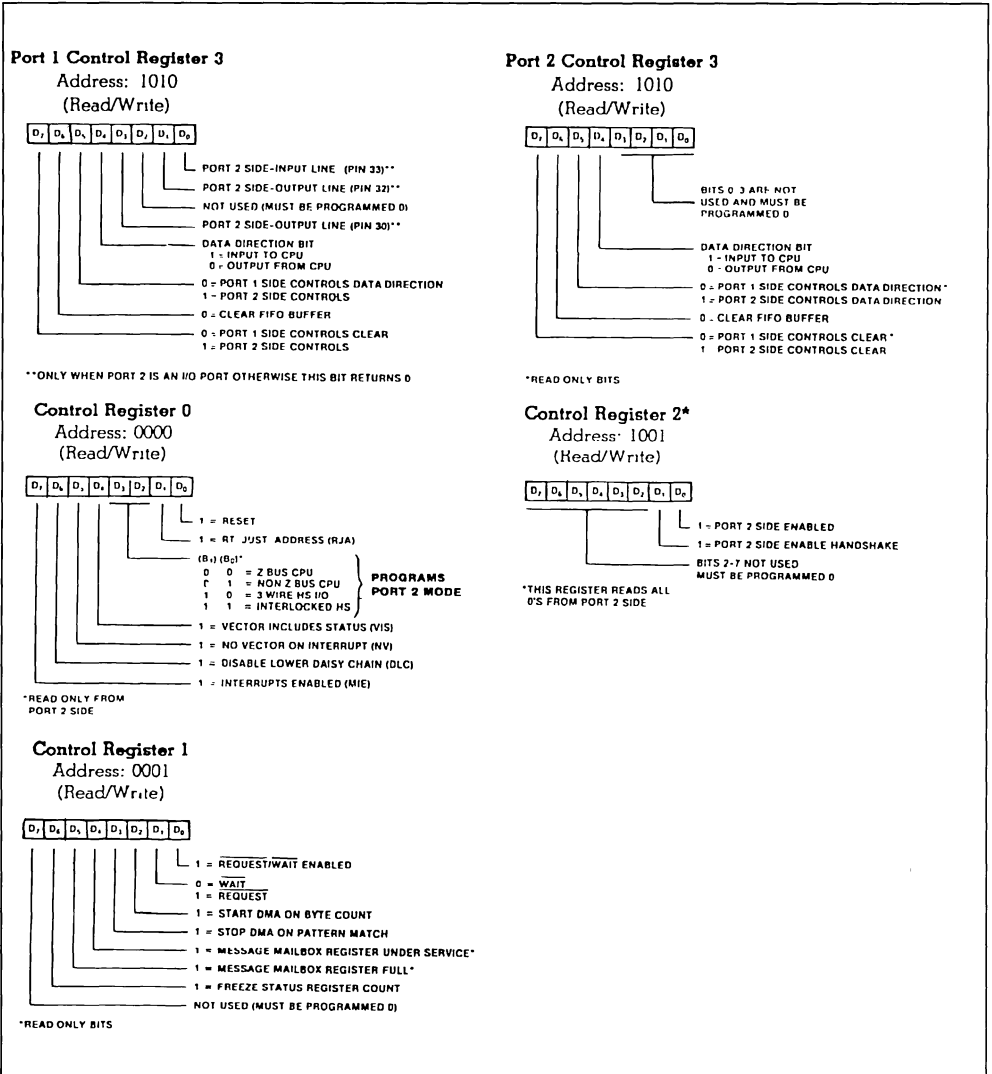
Port 1 Control Register 3
Address: 1010
(Read/Write)

$D_7$ $D_6$ $D_5$ $D_4$ $D_3$ $D_2$ $D_1$ $D_0$

PORT 2 SIDE-INPUT LINE (PIN 33)**
PORT 2 SIDE-OUTPUT LINE (PIN 32)**
NOT USED (MUST BE PROGRAMMED 0)
PORT 2 SIDE-OUTPUT LINE (PIN 30)**
DATA DIRECTION BIT
1 = INPUT TO CPU
0 = OUTPUT FROM CPU
0 = PORT 1 SIDE CONTROLS DATA DIRECTION
1 - PORT 2 SIDE CONTROLS
0 = CLEAR FIFO BUFFER
0 = PORT 1 SIDE CONTROLS CLEAR
1 = PORT 2 SIDE CONTROLS

**ONLY WHEN PORT 2 IS AN I/O PORT OTHERWISE THIS BIT RETURNS 0

Control Register 0
Address: 0000
(Read/Write)

$D_7$ $D_6$ $D_5$ $D_4$ $D_3$ $D_2$ $D_1$ $D_0$

1 = RESET
1 = RT JUST ADDRESS (RJA)
$(B_1)$ $(B_0)$*
0 0 = Z BUS CPU
0 1 = NON Z BUS CPU
1 0 = 3 WIRE HS I/O
1 1 = INTERLOCKED HS
PROGRAMS PORT 2 MODE
1 = VECTOR INCLUDES STATUS (VIS)
1 = NO VECTOR ON INTERRUPT (NV)
1 = DISABLE LOWER DAISY CHAIN (DLC)
1 = INTERRUPTS ENABLED (MIE)

*READ ONLY FROM PORT 2 SIDE

Control Register 1
Address: 0001
(Read/Write)

$D_7$ $D_6$ $D_5$ $D_4$ $D_3$ $D_2$ $D_1$ $D_0$

1 = $\overline{REQUEST}/\overline{WAIT}$ ENABLED
0 = $\overline{WAIT}$
1 = $\overline{REQUEST}$
1 = START DMA ON BYTE COUNT
1 = STOP DMA ON PATTERN MATCH
1 = MESSAGE MAILBOX REGISTER UNDER SERVICE*
1 = MESSAGE MAILBOX REGISTER FULL*
1 = FREEZE STATUS REGISTER COUNT
NOT USED (MUST BE PROGRAMMED 0)

*READ ONLY BITS

Port 2 Control Register 3
Address: 1010
(Read/Write)

$D_7$ $D_6$ $D_5$ $D_4$ $D_3$ $D_2$ $D_1$ $D_0$

BITS 0 3 ARE NOT USED AND MUST BE PROGRAMMED 0
DATA DIRECTION BIT
1 - INPUT TO CPU
0 - OUTPUT FROM CPU
0 = PORT 1 SIDE CONTROLS DATA DIRECTION*
1 = PORT 2 SIDE CONTROLS DATA DIRECTION
0 - CLEAR FIFO BUFFER
0 = PORT 1 SIDE CONTROLS CLEAR*
1 PORT 2 SIDE CONTROLS CLEAR

*READ ONLY BITS

Control Register 2*
Address: 1001
(Read/Write)

$D_7$ $D_6$ $D_5$ $D_4$ $D_3$ $D_2$ $D_1$ $D_0$

1 = PORT 2 SIDE ENABLED
1 = PORT 2 SIDE ENABLE HANDSHAKE
BITS 2-7 NOT USED MUST BE PROGRAMMED 0

*THIS REGISTER READS ALL 0'S FROM PORT 2 SIDE